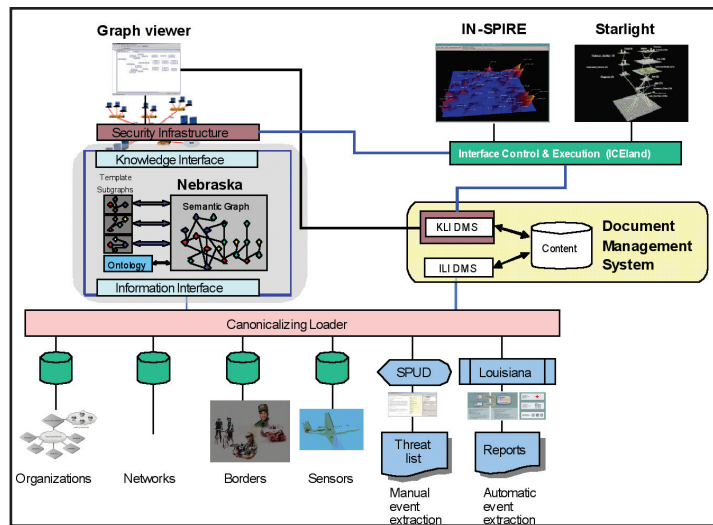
Graph viewer

IN-SPIRE

Starlight

Security Infrastructure

Knowledge Interface

Interface Control & Execution (ICEland)

Template Subgraphs

Nebraska

Semantic Graph

Ontology

KLI DMS

Content

Document Management System

ILI DMS

Information Interface

Canonicalizing Loader

SPUD

Louisiana

Threat list

Reports

Organizations

Networks

Borders

Sensors

Manual event extraction

Automatic event extraction